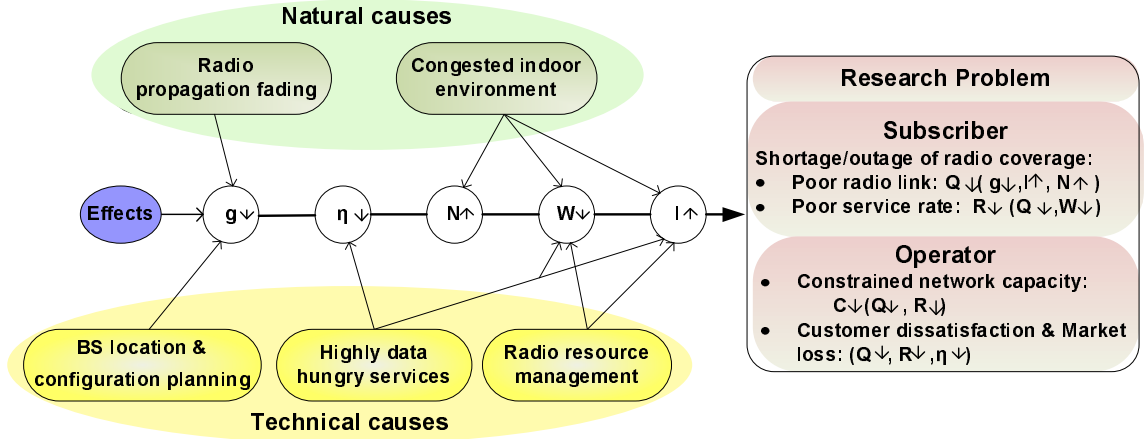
Natural causes

Radio propagation fading

Congested indoor environment

Effects

g↓

η ↓

N↑

W↓

I↑

BS location & configuration planning

Highly data hungry services

Radio resource management

Technical causes

Research Problem

Subscriber

Shortage/outage of radio coverage:

• Poor radio link: Q ↓( g↓, I↑, N↑ )

• Poor service rate: R↓ (Q ↓, W↓)

Operator

• Constrained network capacity: C↓(Q↓ , R↓)

• Customer dissatisfaction & Market loss: (Q↓, R↓, η ↓)